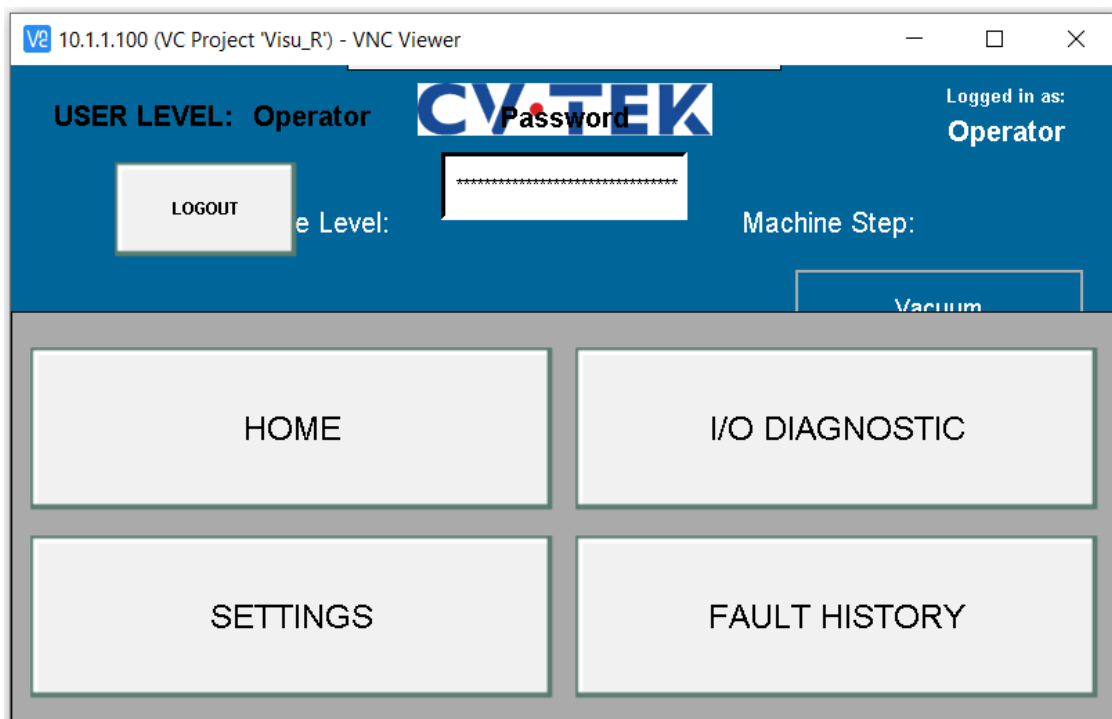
10.1.1.100 (VC Project 'Visu_R') - VNC Viewer

USER LEVEL: Operator

CV-TEK

Password

Logged in as:
Operator

LOGOUT

**********************************

e Level:

Machine Step:

Vacuum

HOME

I/O DIAGNOSTIC

SETTINGS

FAULT HISTORY